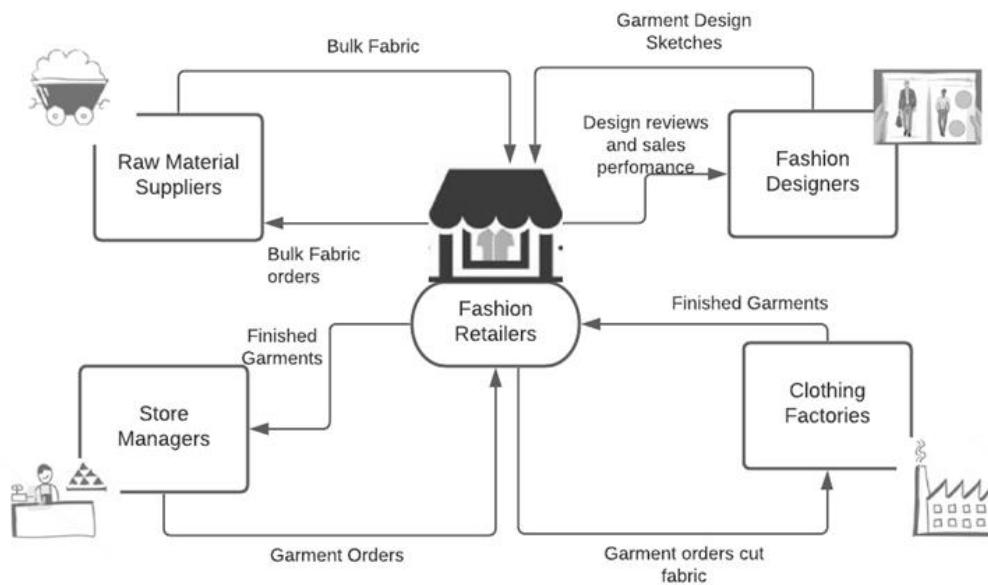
Bulk Fabric

Garment Design Sketches

Raw Material Suppliers

Design reviews and sales perfomance

Fashion Designers

Bulk Fabric orders

Fashion Retailers

Finished Garments

Finished Garments

Store Managers

Clothing Factories

Garment Orders

Garment orders cut fabric